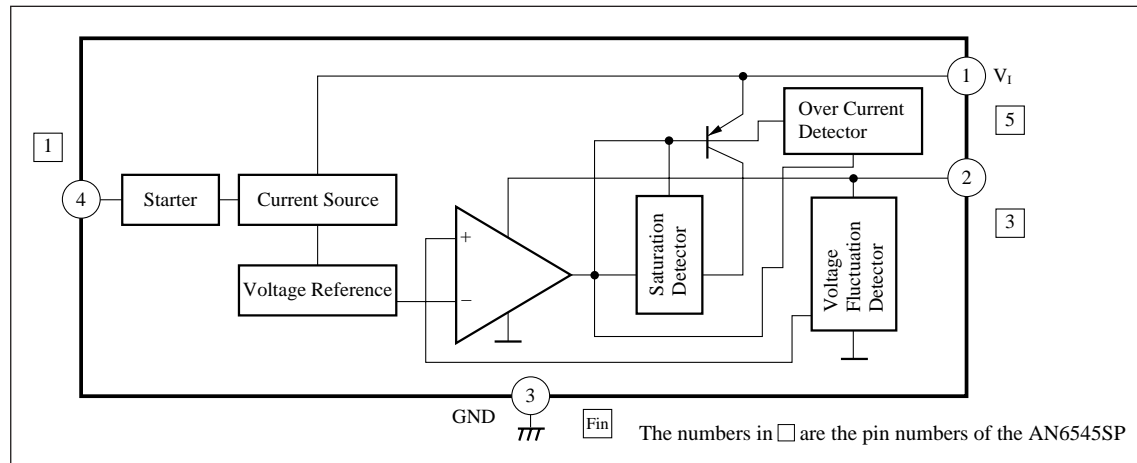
1

4

Starter

Current Source

Voltage Reference

+

−

Saturation Detector

Over Current Detector

Voltage Fluctuation Detector

1 $V_I$

5

2

3

3

GND

Fin

The numbers in □ are the pin numbers of the AN6545SP